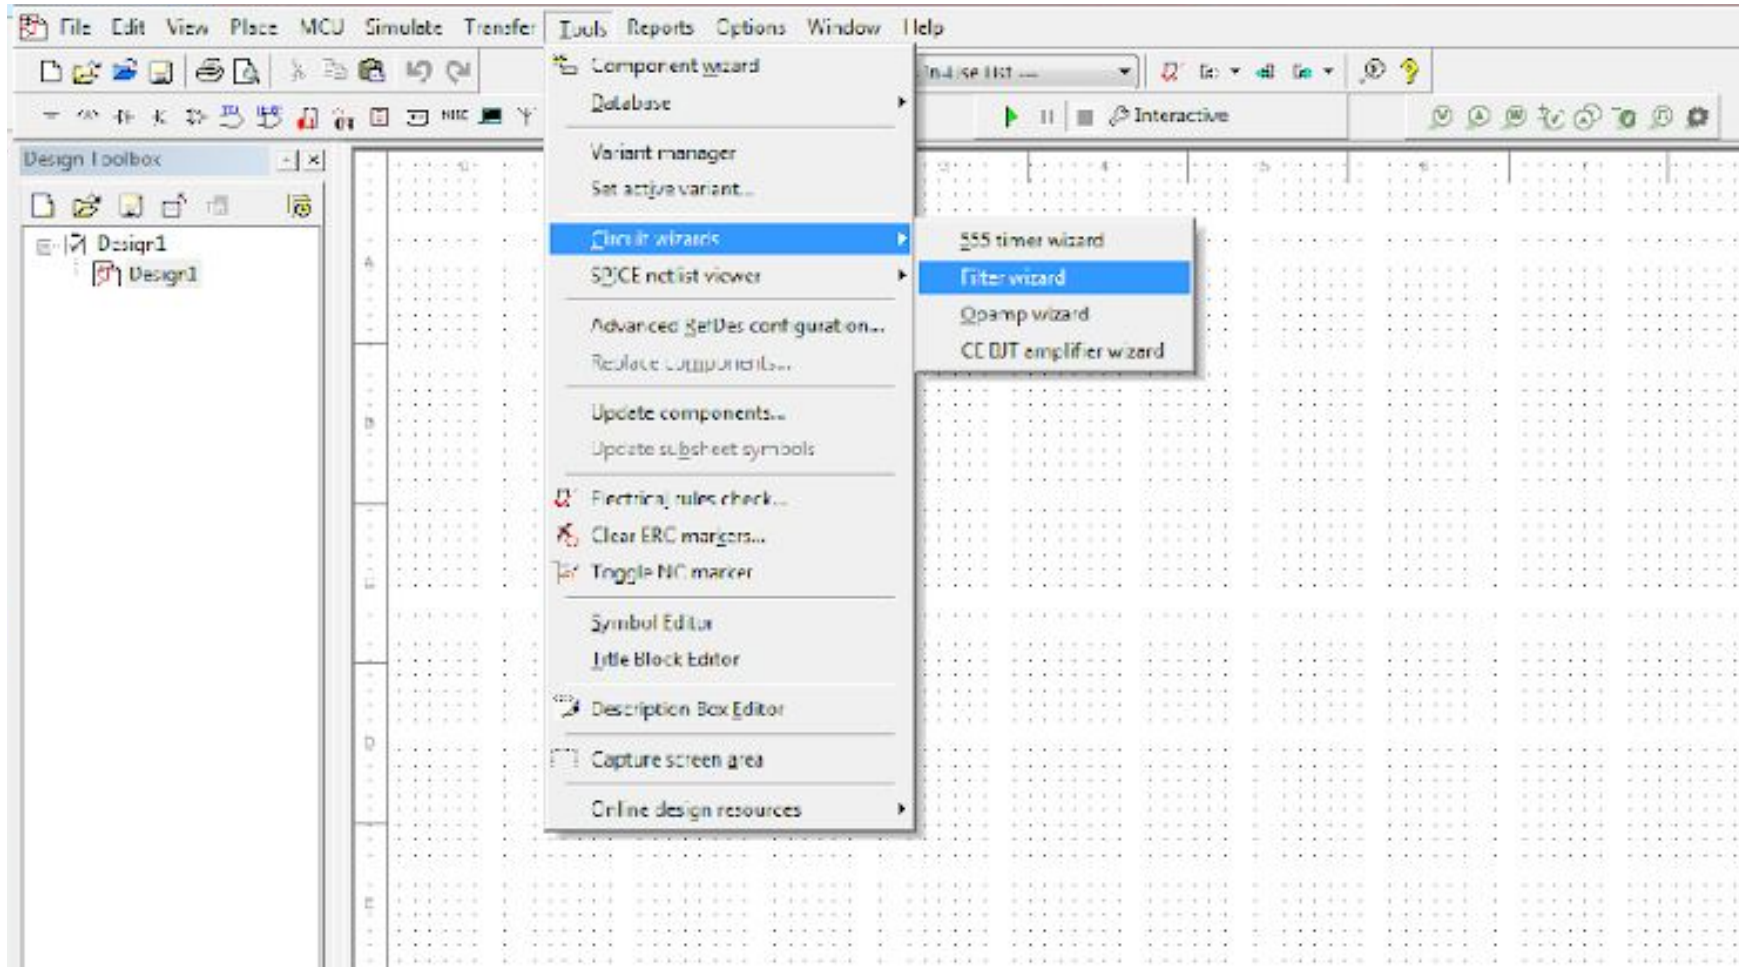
File Edit View Place MCU Simulate Transfer Tools Reports Options Window Help

Component wizard
Database
Variant manager
Set active variant...
Circuit wizards
SPICE netlist viewer
Advanced RefDes configuration...
Replace components...
Update components...
Update subsheet symbols
Electrical rules check...
Clear ERC markers...
Toggle NC marker
Symbol Editor
Title Block Editor
Description Box Editor
Capture screen area
Online design resources

555 timer wizard
Filter wizard
Opamp wizard
CE BJT amplifier wizard

In-Use List ---
Interactive

Design Toolbox
Design1
Design1

A
B
C
D
E